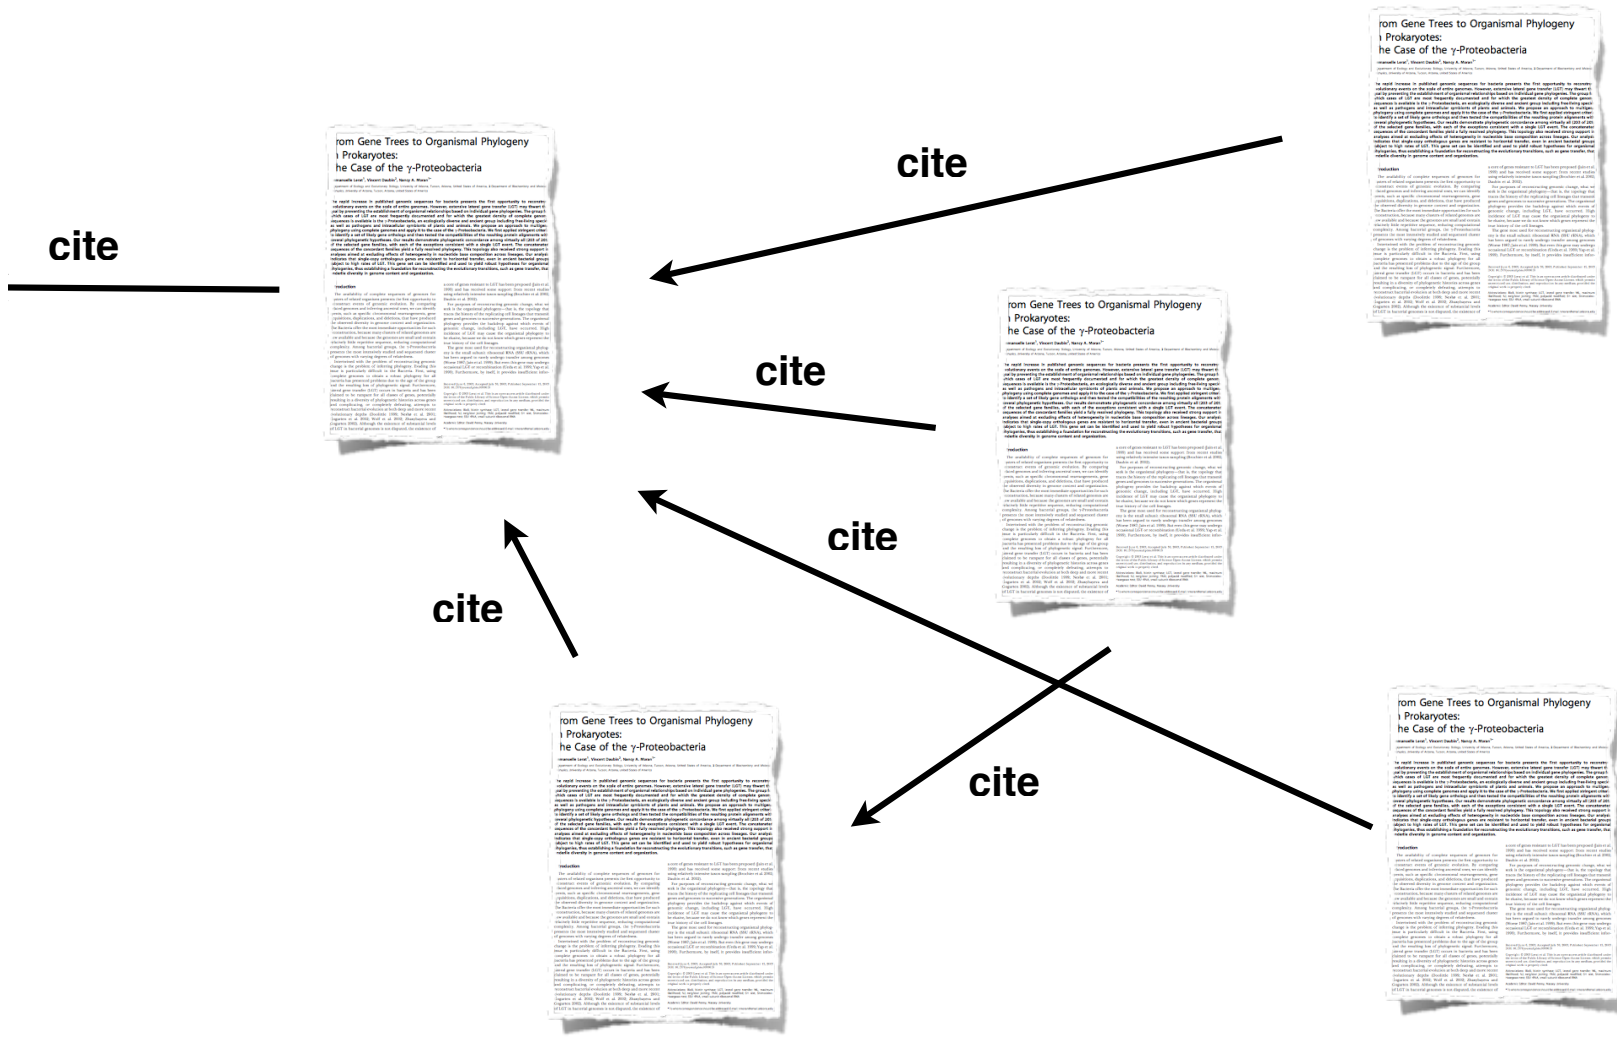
rom Gene Trees to Organismal Phylogeny
Prokaryotes:
he Case of the γ-Proteobacteria

cite

rom Gene Trees to Organismal Phylogeny
Prokaryotes:
he Case of the γ-Proteobacteria

cite

cite

rom Gene Trees to Organismal Phylogeny
Prokaryotes:
he Case of the γ-Proteobacteria

cite

cite

rom Gene Trees to Organismal Phylogeny
Prokaryotes:
he Case of the γ-Proteobacteria

cite

rom Gene Trees to Organismal Phylogeny
Prokaryotes:
he Case of the γ-Proteobacteria